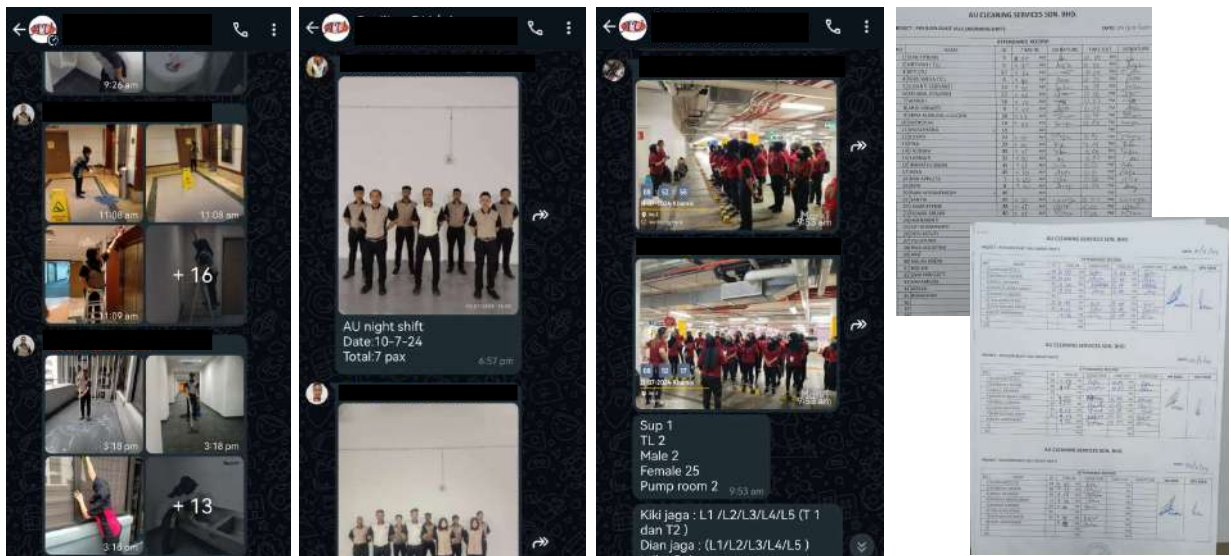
9:26 am

11:08 am

11:08 am

11:09 am

+ 16

3:18 pm

3:18 pm

3:18 pm

+ 13

AU night shift
Date:10-7-24
Total:7 pax

6:57 pm

9:53 am

Sup 1
TL 2
Male 2
Female 25
Pump room 2

9:53 am

Kiki jaga : L1 /L2/L3/L4/L5 (T 1 dan T2 )
Dian jaga : (L1/L2/L3/L4/L5 )

AU CLEANING SERVICES SDN. BHD.

ATTENDANCE RECORD

AU CLEANING SERVICES SDN. BHD.

AU CLEANING SERVICES SDN. BHD.

AU CLEANING SERVICES SDN. BHD.